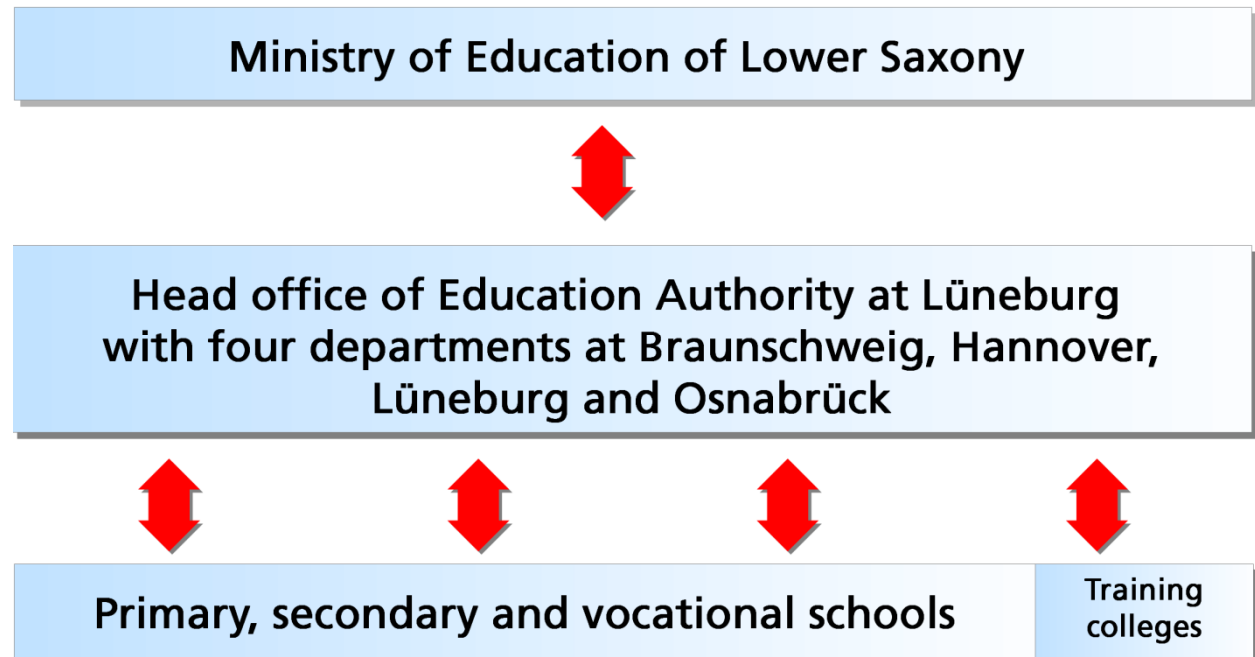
Ministry of Education of Lower Saxony

Head office of Education Authority at Lüneburg with four departments at Braunschweig, Hannover, Lüneburg and Osnabrück

Primary, secondary and vocational schools

Training colleges